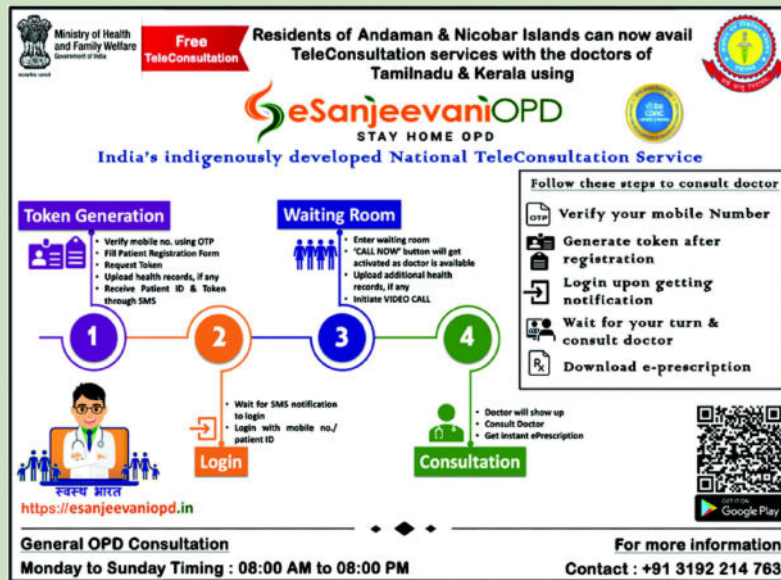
Ministry of Health and Family Welfare
Government of India

Free
TeleConsultation

Residents of Andaman & Nicobar Islands can now avail TeleConsultation services with the doctors of Tamilnadu & Kerala using

eSanjeevaniOPD
STAY HOME OPD

India's indigenously developed National TeleConsultation Service

Follow these steps to consult doctor
Verify your mobile Number
Generate token after registration
Login upon getting notification
Wait for your turn & consult doctor
Download e-prescription

Token Generation
- Verify mobile no. using OTP
- Fill Patient Registration Form
- Request Token
- Upload health records, if any
- Receive Patient ID & Token through SMS

Waiting Room
- Enter waiting room
- "CALL NOW" button will get activated as doctor is available
- Upload additional health records, if any
- Initiate VIDEO CALL

1
2
3
4

- Wait for SMS notification to login
- Login with mobile no./ patient ID

Login

- Doctor will show up
- Consult Doctor
- Get instant ePrescription

Consultation

स्वस्थ भारत
https://esanjeevaniopd.in

GET IT ON
Google Play

General OPD Consultation
Monday to Sunday Timing : 08:00 AM to 08:00 PM

For more information
Contact : +91 3192 214 763